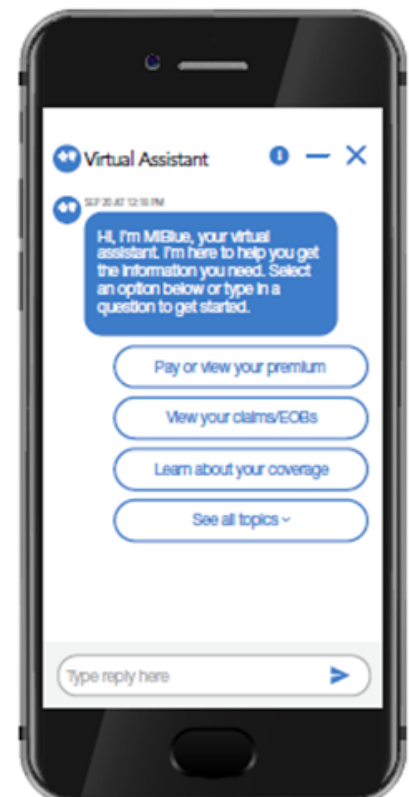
Virtual Assistant

SEP 20 AT 12:18 PM

Hi, I'm MIBlue, your virtual assistant. I'm here to help you get the information you need. Select an option below or type in a question to get started.

Pay or view your premium

View your claims/EOBs

Learn about your coverage

See all topics

Type reply here